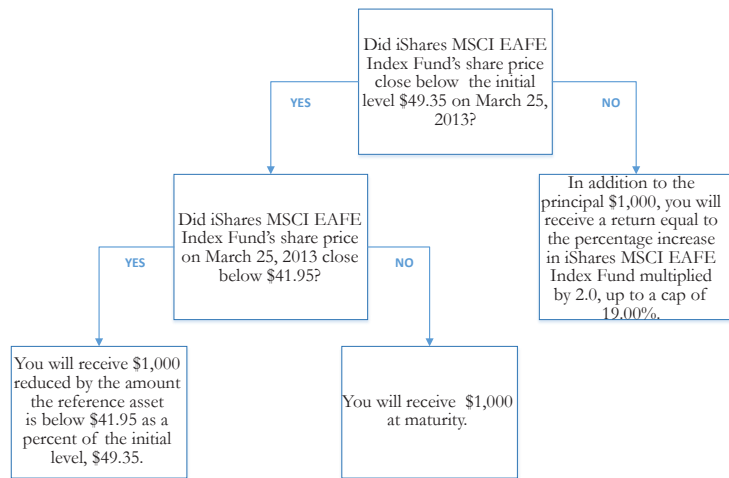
Did iShares MSCI EAFE Index Fund's share price close below the initial level $49.35 on March 25, 2013?

YES

NO

Did iShares MSCI EAFE Index Fund's share price on March 25, 2013 close below $41.95?

In addition to the principal $1,000, you will receive a return equal to the percentage increase in iShares MSCI EAFE Index Fund multiplied by 2.0, up to a cap of 19.00%.

YES

NO

You will receive $1,000 reduced by the amount the reference asset is below $41.95 as a percent of the initial level, $49.35.

You will receive $1,000 at maturity.